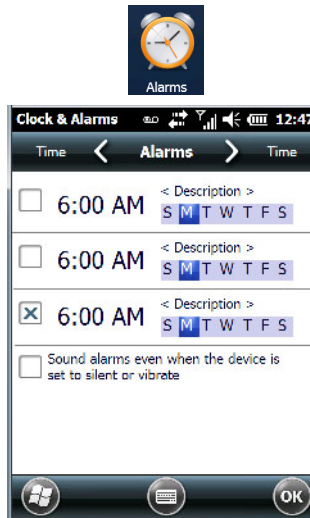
Alarms

Clock & Alarms 12:47

Time Alarms Time

6:00 AM < Description > S M T W T F S

6:00 AM < Description > S M T W T F S

6:00 AM < Description > S M T W T F S

Sound alarms even when the device is set to silent or vibrate

ok